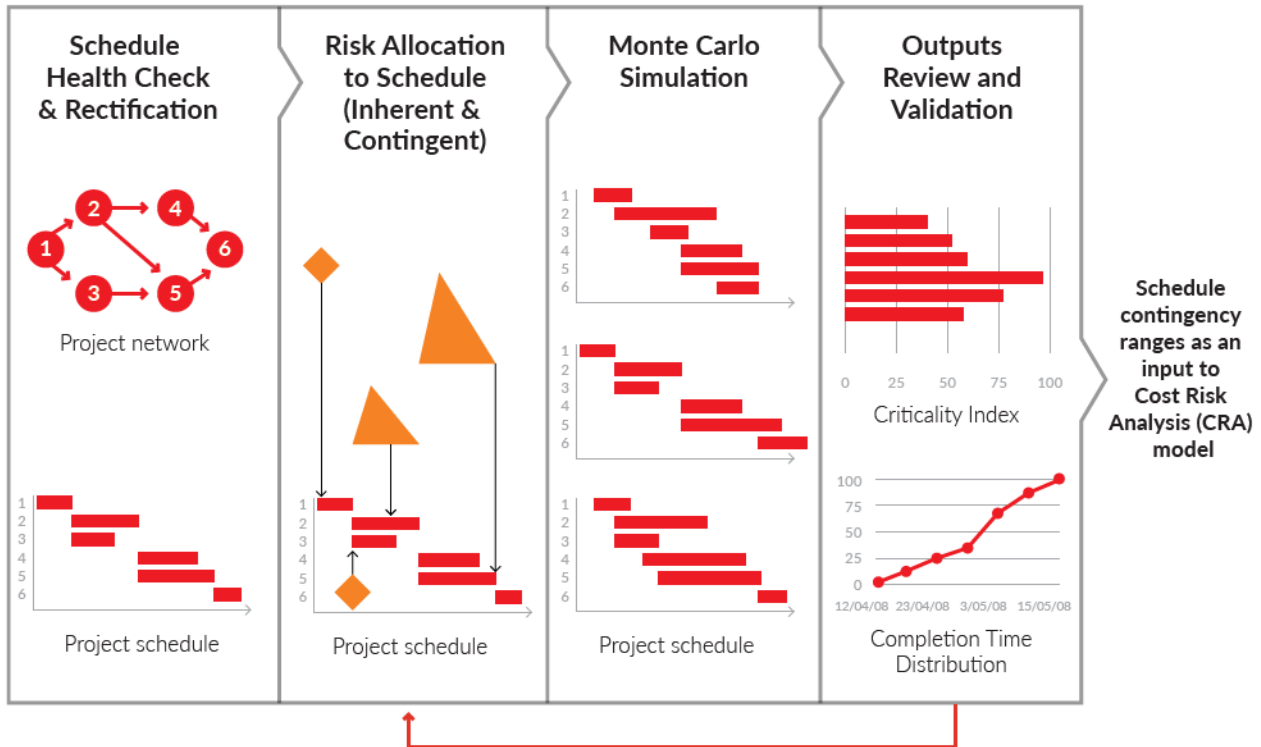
Schedule Health Check & Rectification

1
2
3
4
5
6

Project network

1
2
3
4
5
6

Project schedule

Risk Allocation to Schedule (Inherent & Contingent)

1
2
3
4
5
6

Project schedule

Monte Carlo Simulation

1
2
3
4
5
6

1
2
3
4
5
6

1
2
3
4
5
6

Project schedule

Outputs Review and Validation

0 25 50 75 100

Criticality Index

100
75
50
25
0

12/04/08 23/04/08 3/05/08 15/05/08

Completion Time Distribution

Schedule contingency ranges as an input to Cost Risk Analysis (CRA) model